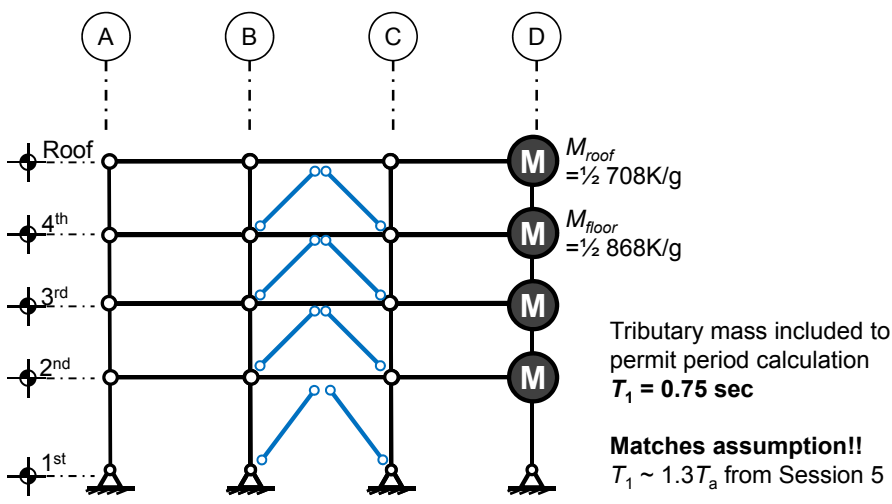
A
B
C
D

Roof
4th
3rd
2nd
1st

M
M
M
M

$M_{roof}$ =½ 708K/g

$M_{floor}$ =½ 868K/g

Tributary mass included to permit period calculation
$T_1$ = 0.75 sec

Matches assumption!!
$T_1 \sim 1.3T_a$ from Session 5